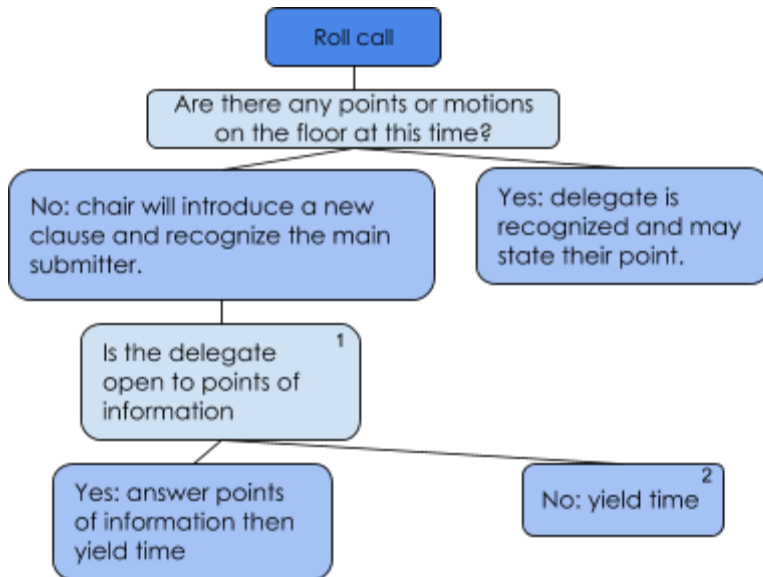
Roll call

Are there any points or motions on the floor at this time?

No: chair will introduce a new clause and recognize the main submitter.

Yes: delegate is recognized and may state their point.

Is the delegate open to points of information 1

Yes: answer points of information then yield time

No: yield time 2